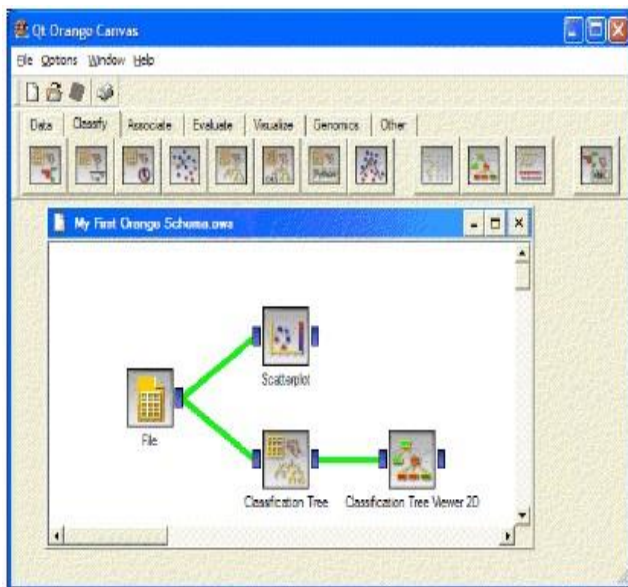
Qt Orange Canvas

File Options Window Help

Data Classify Associate Evaluate Visualize Genomics Other

My First Orange Schema.ows

Scatterplot

File

Classification Tree

Classification Tree Viewer 2D